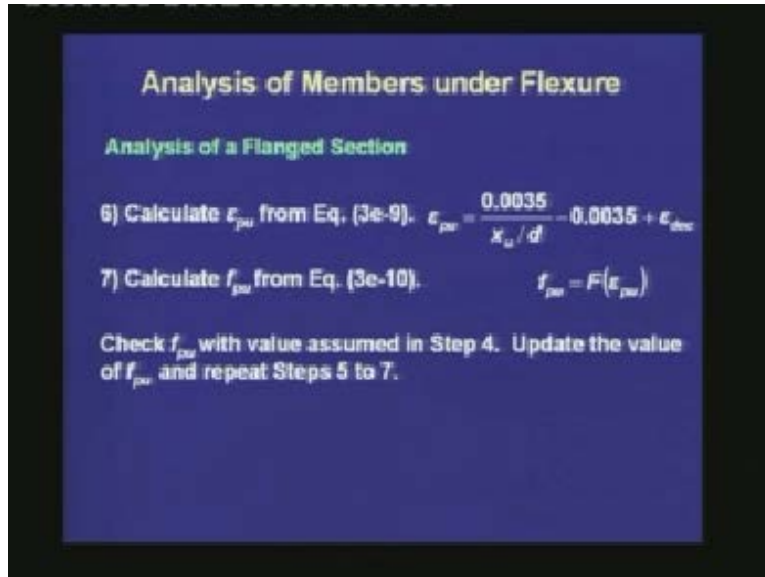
Analysis of Members under Flexure

Analysis of a Flanged Section

6) Calculate $\varepsilon_{pu}$ from Eq. (3e-9). $\varepsilon_{pu} = \frac{0.0035}{x_u/d} - 0.0035 + \varepsilon_{dec}$

7) Calculate $f_{pu}$ from Eq. (3e-10). $f_{pu} = F(\varepsilon_{pu})$

Check $f_{pu}$ with value assumed in Step 4. Update the value of $f_{pu}$ and repeat Steps 5 to 7.